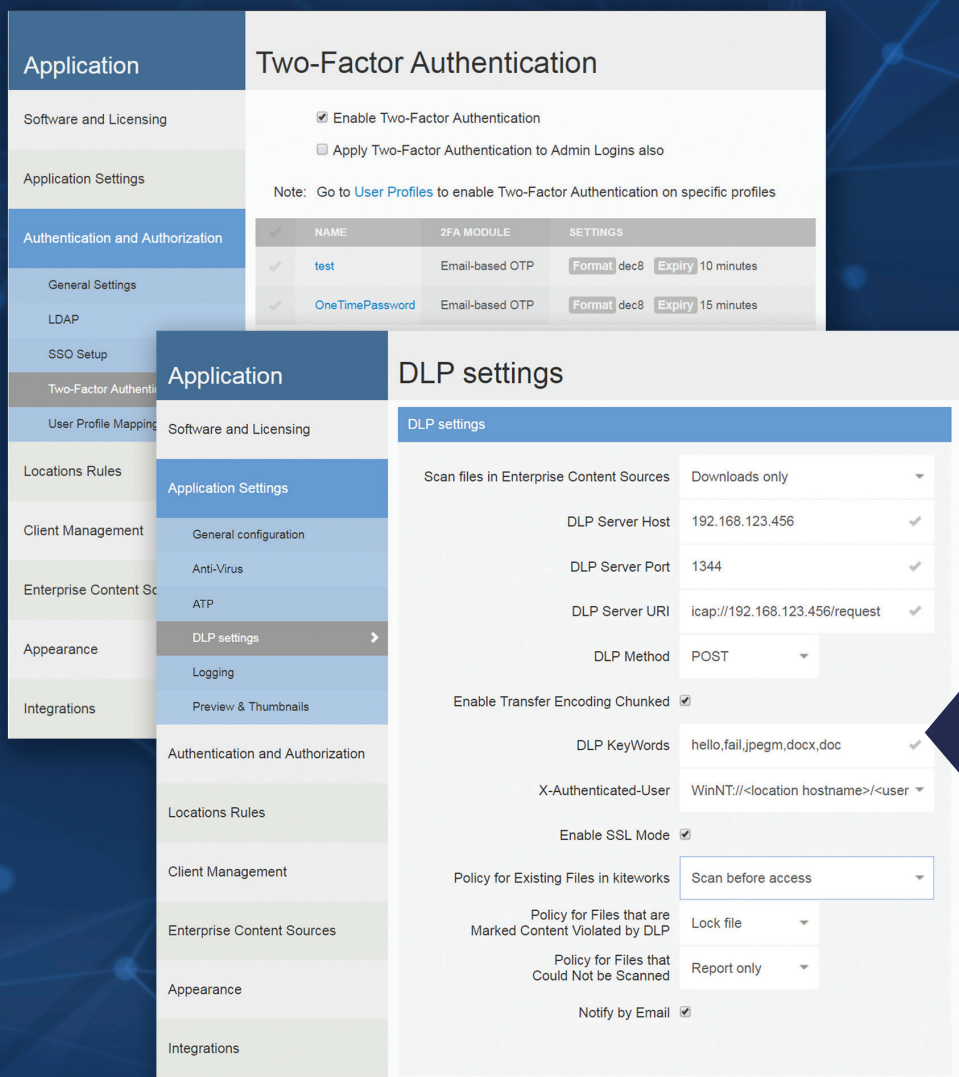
Application

Software and Licensing

Application Settings

Authentication and Authorization

General Settings

LDAP

SSO Setup

Two-Factor Authentic

User Profile Mapping

Locations Rules

Client Management

Enterprise Content So

Appearance

Integrations

Two-Factor Authentication

Enable Two-Factor Authentication

Apply Two-Factor Authentication to Admin Logins also

Note: Go to User Profiles to enable Two-Factor Authentication on specific profiles

| | NAME | 2FA MODULE | SETTINGS |
|---|---|---|---|
| ✓ | test | Email-based OTP | Format dec8 Expiry 10 minutes |
| ✓ | OneTimePassword | Email-based OTP | Format dec8 Expiry 15 minutes |

Application

Software and Licensing

Application Settings

General configuration

Anti-Virus

ATP

DLP settings

Logging

Preview & Thumbnails

Authentication and Authorization

Locations Rules

Client Management

Enterprise Content Sources

Appearance

Integrations

DLP settings

DLP settings

Scan files in Enterprise Content Sources Downloads only

DLP Server Host 192.168.123.456

DLP Server Port 1344

DLP Server URI icap://192.168.123.456/request

DLP Method POST

Enable Transfer Encoding Chunked

DLP KeyWords hello,fail,jpegm,docx,doc

X-Authenticated-User WinNT://<location hostname>/<user

Enable SSL Mode

Policy for Existing Files in kiteworks Scan before access

Policy for Files that are Marked Content Violated by DLP Lock file

Policy for Files that Could Not be Scanned Report only

Notify by Email